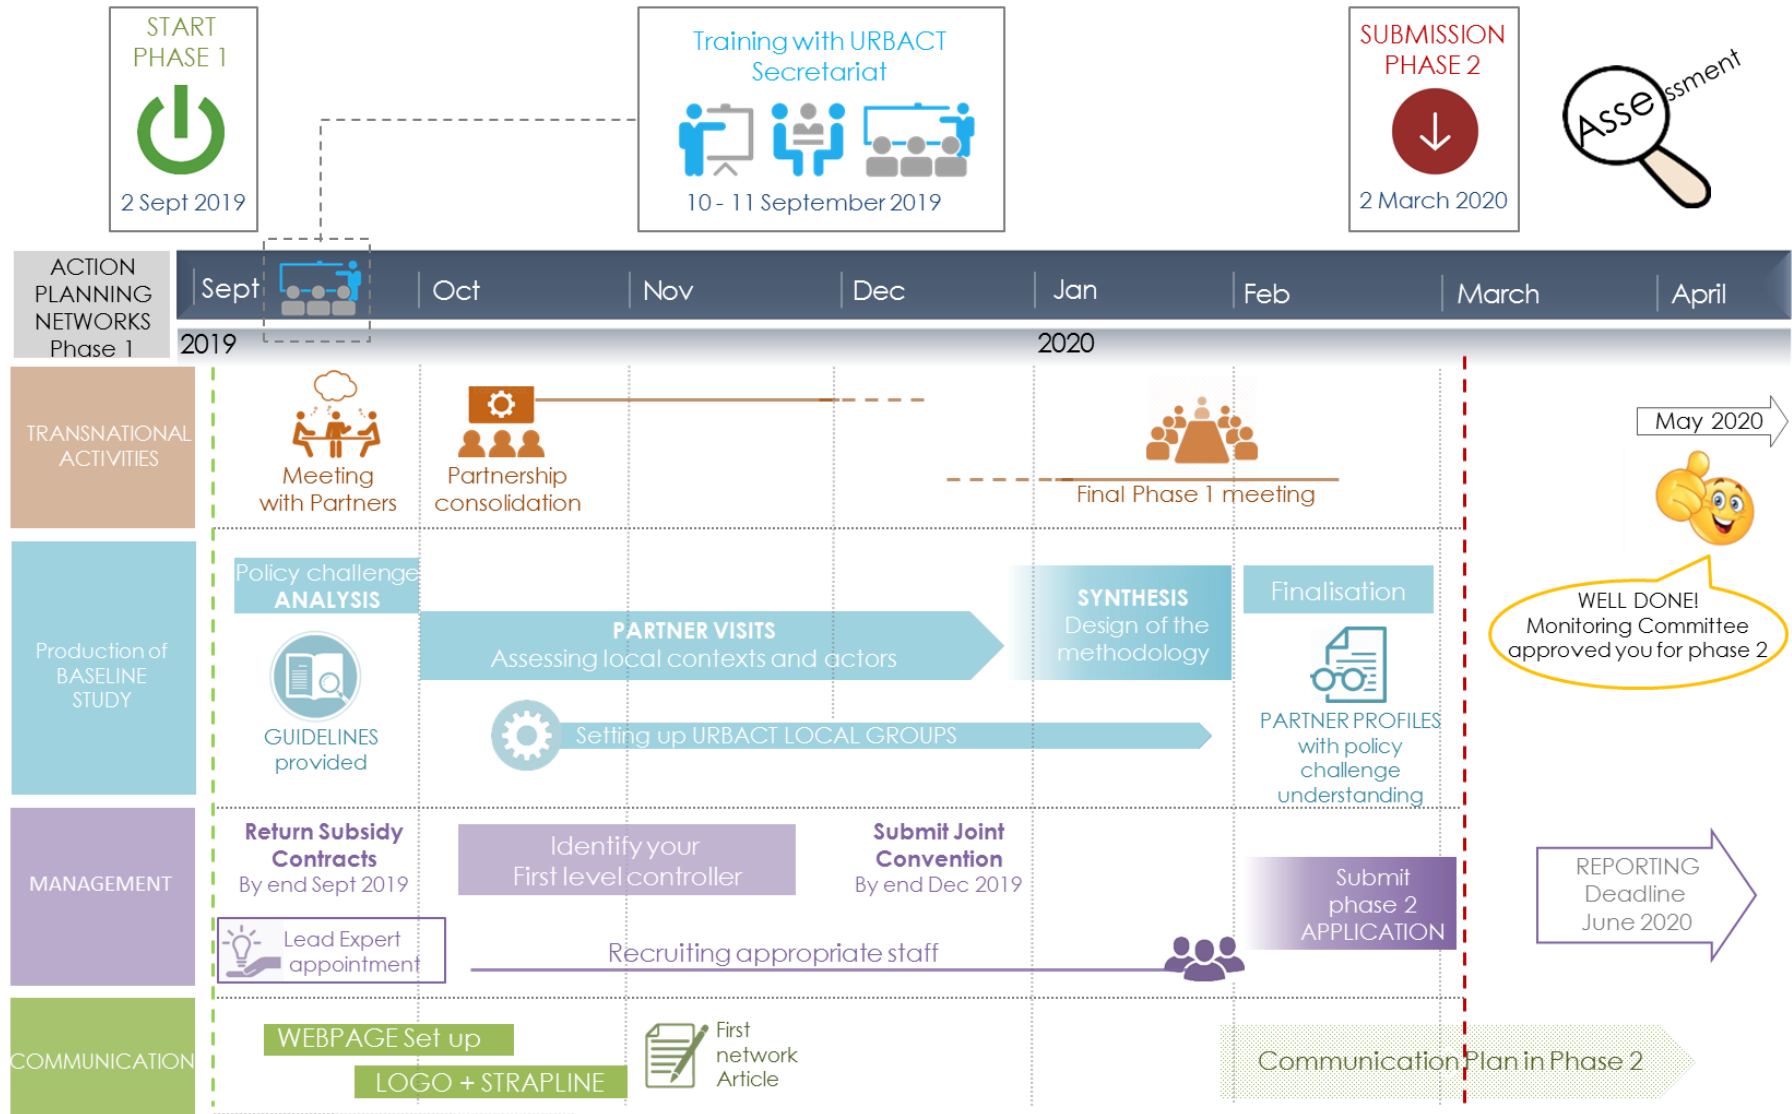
START PHASE 1

2 Sept 2019

Training with URBACT Secretariat

10 - 11 September 2019

SUBMISSION PHASE 2

2 March 2020

Assessment

ACTION PLANNING NETWORKS Phase 1

Sept Oct Nov Dec Jan Feb March April

2019 2020

TRANSNATIONAL ACTIVITIES

Meeting with Partners

Partnership consolidation

Final Phase 1 meeting

May 2020

WELL DONE! Monitoring Committee approved you for phase 2

Production of BASELINE STUDY

Policy challenge ANALYSIS

GUIDELINES provided

PARTNER VISITS Assessing local contexts and actors

SYNTHESIS Design of the methodology

Finalisation

Setting up URBACT LOCAL GROUPS

PARTNER PROFILES with policy challenge understanding

MANAGEMENT

Return Subsidy Contracts By end Sept 2019

Identify your First level controller

Submit Joint Convention By end Dec 2019

Submit phase 2 APPLICATION

REPORTING Deadline June 2020

Lead Expert appointment

Recruiting appropriate staff

COMMUNICATION

WEBPAGE Set up

LOGO + STRAPLINE

First network Article

Communication Plan in Phase 2